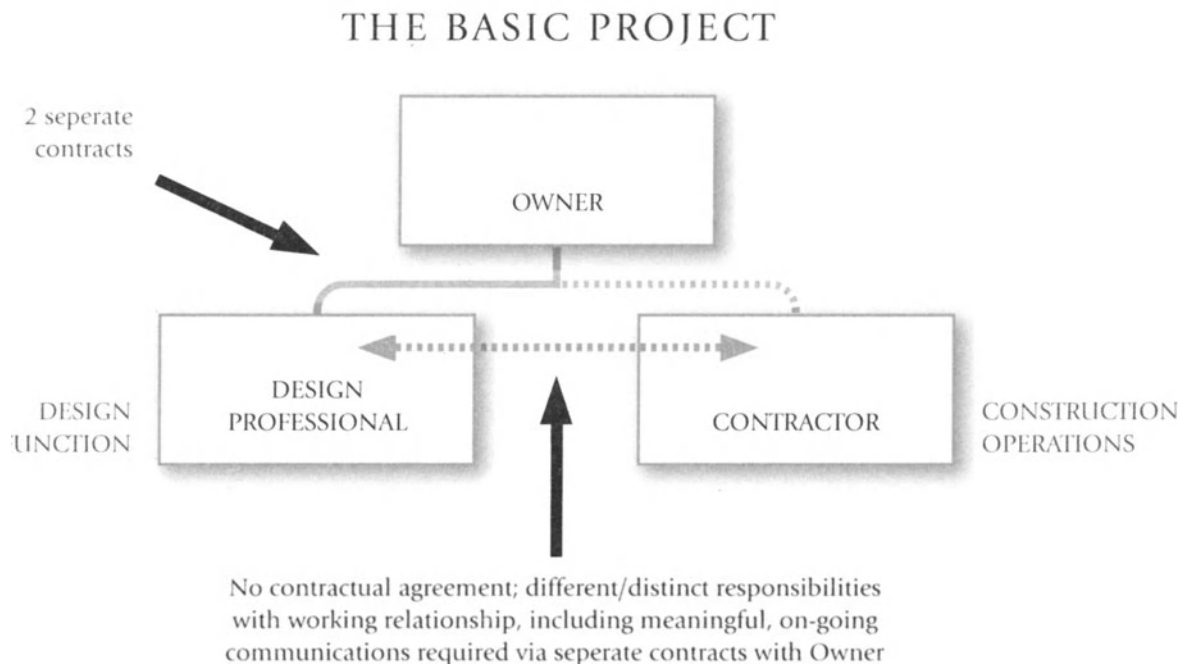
THE BASIC PROJECT

2 seperate contracts

OWNER

DESIGN PROFESSIONAL

CONTRACTOR

DESIGN 'UNCTION

CONSTRUCTION OPERATIONS

No contractual agreement; different/distinct responsibilities with working relationship, including meaningful, on-going communications required via seperate contracts with Owner